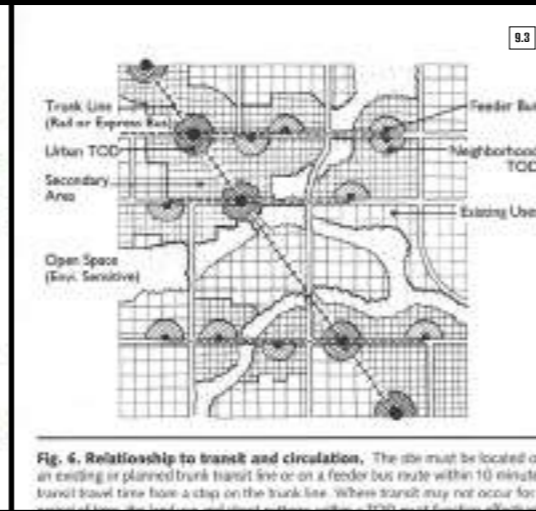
9.3

Trunk Line (Rail or Express Bus)

Urban TOD

Secondary Area

Open Space (Envi. Sensitive)

Feeder Bu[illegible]

Neighborhood TOD

Existing Use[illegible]

Fig. 6. Relationship to transit and circulation. The site must be located o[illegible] an existing or planned trunk transit line or on a feeder bus route within 10 minute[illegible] transit travel time from a stop on the trunk line. Where transit may not occur for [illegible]